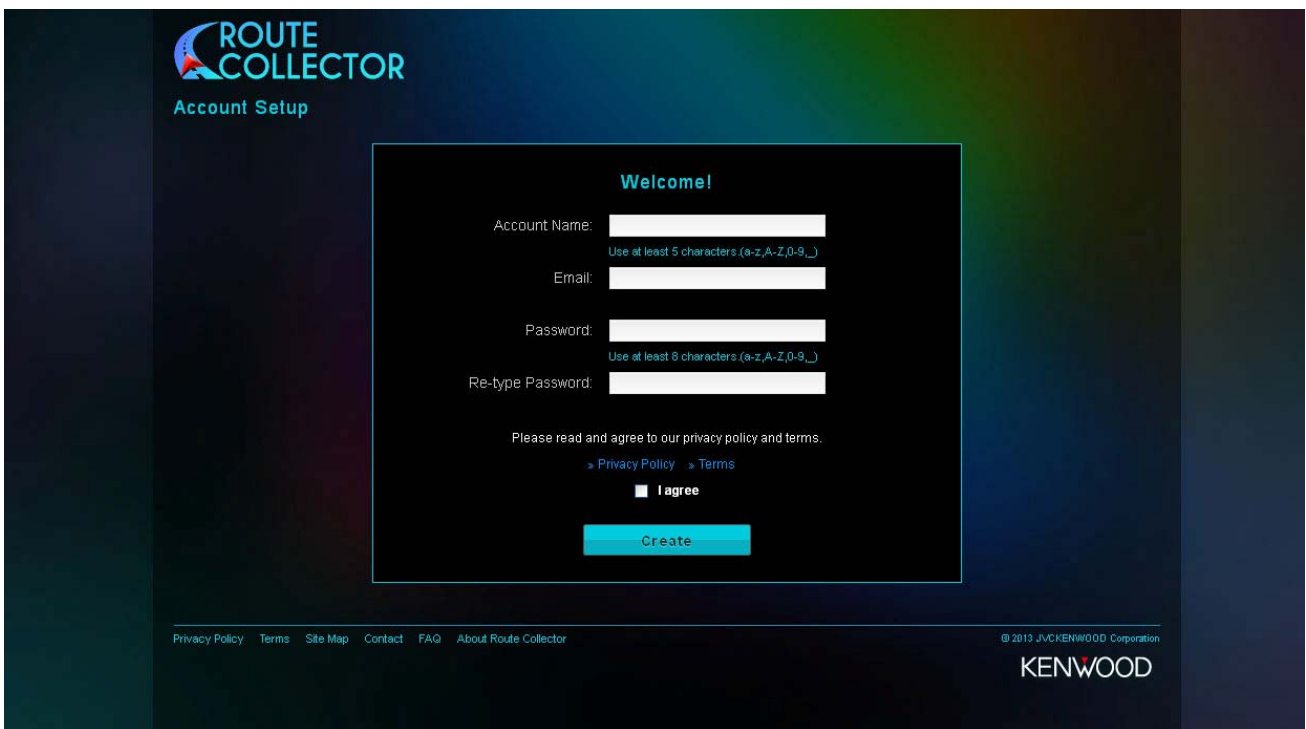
ROUTE COLLECTOR

Account Setup

Welcome!

Account Name:

Use at least 5 characters.(a-z,A-Z,0-9,_)

Email:

Password:

Use at least 8 characters.(a-z,A-Z,0-9,_)

Re-type Password:

Please read and agree to our privacy policy and terms.

» Privacy Policy » Terms

I agree

Create

Privacy Policy Terms Site Map Contact FAQ About Route Collector

© 2013 JVCKENWOOD Corporation

KENWOOD